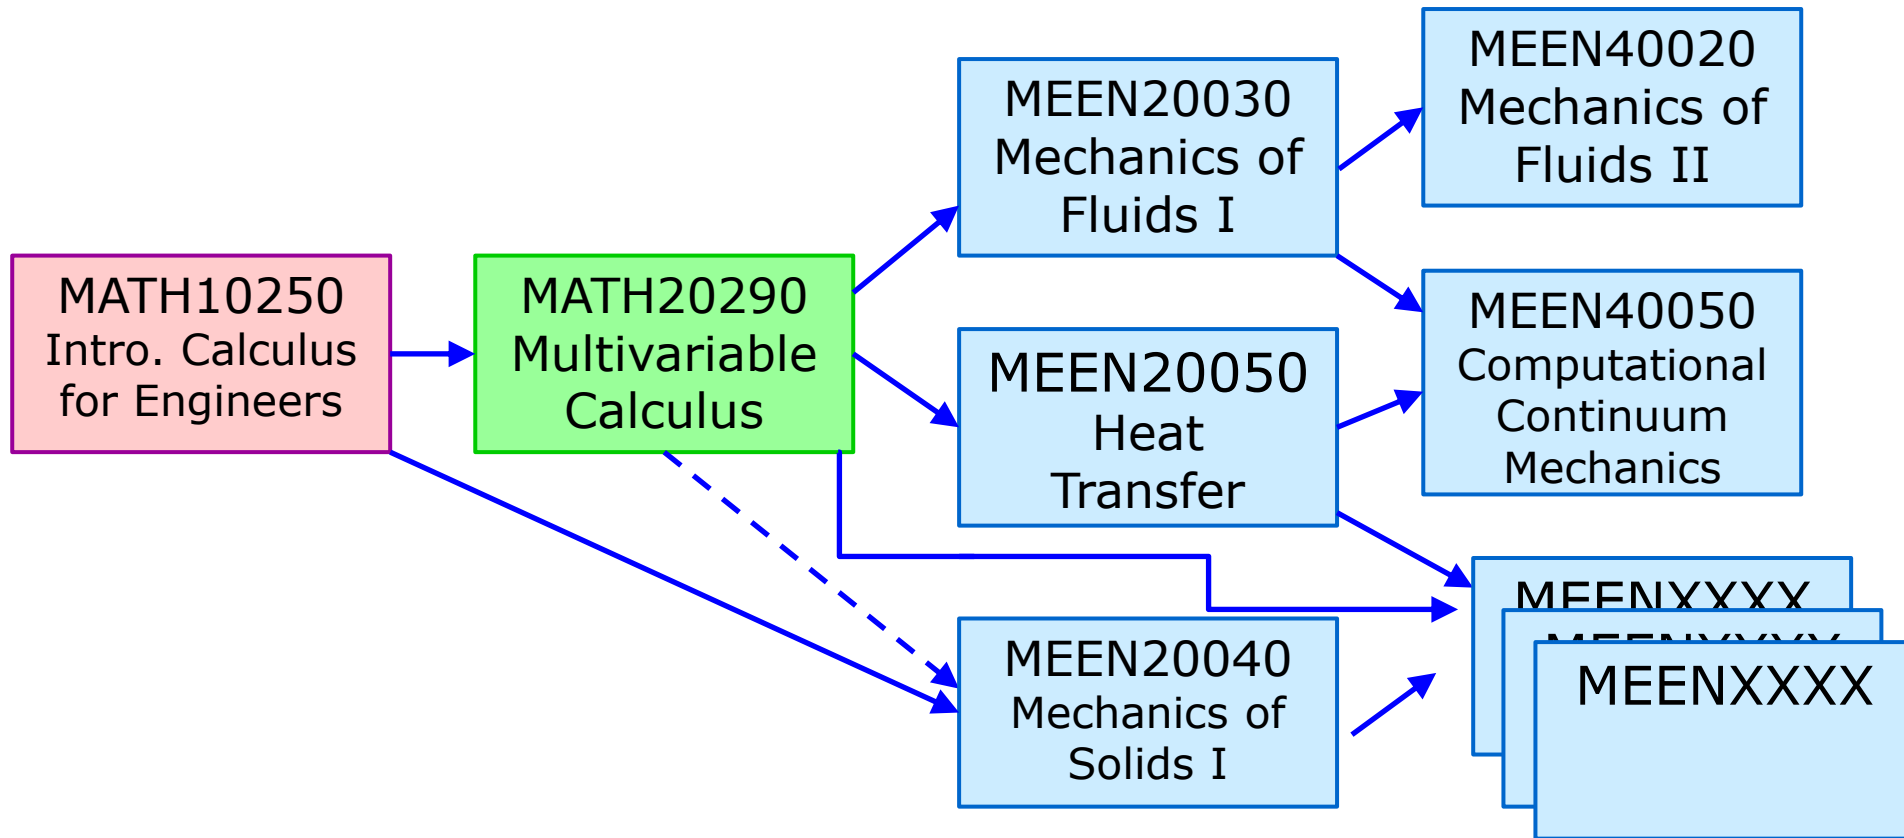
MATH10250
Intro. Calculus for Engineers

MATH20290
Multivariable Calculus

MEEN20030
Mechanics of Fluids I

MEEN20050
Heat Transfer

MEEN20040
Mechanics of Solids I

MEEN40020
Mechanics of Fluids II

MEEN40050
Computational Continuum Mechanics

MEENXXXX
MEENXXXX
MEENXXXX